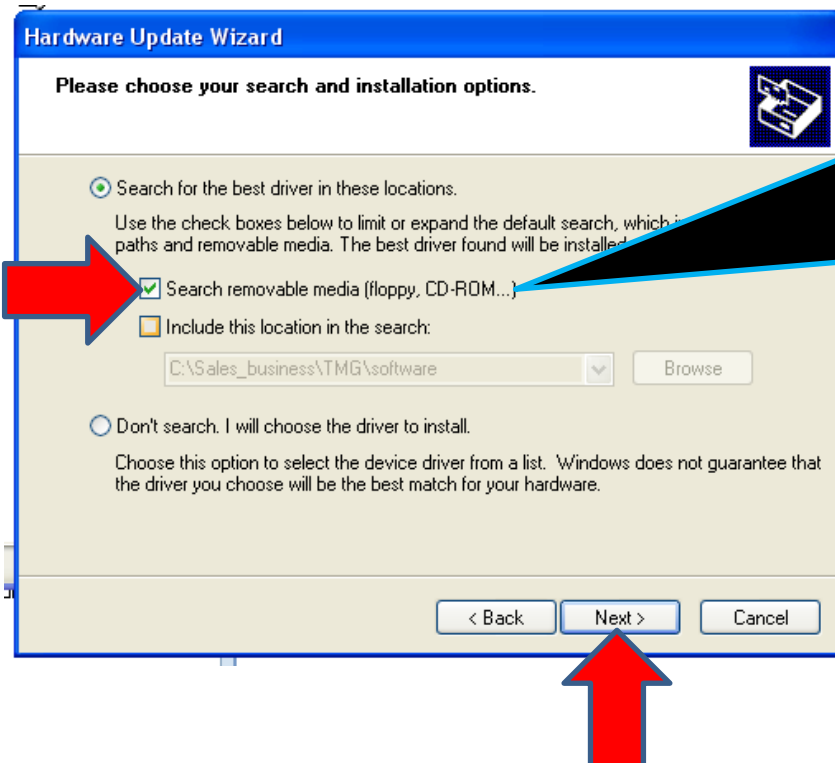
Hardware Update Wizard

Please choose your search and installation options.

Search for the best driver in these locations.

Use the check boxes below to limit or expand the default search, which i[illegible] paths and removable media. The best driver found will be installed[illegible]

Search removable media (floppy, CD-ROM...)

Include this location in the search:

C:\Sales_business\TMG\software

Browse

Don't search. I will choose the driver to install.

Choose this option to select the device driver from a list. Windows does not guarantee that the driver you choose will be the best match for your hardware.

< Back

Next >

Cancel